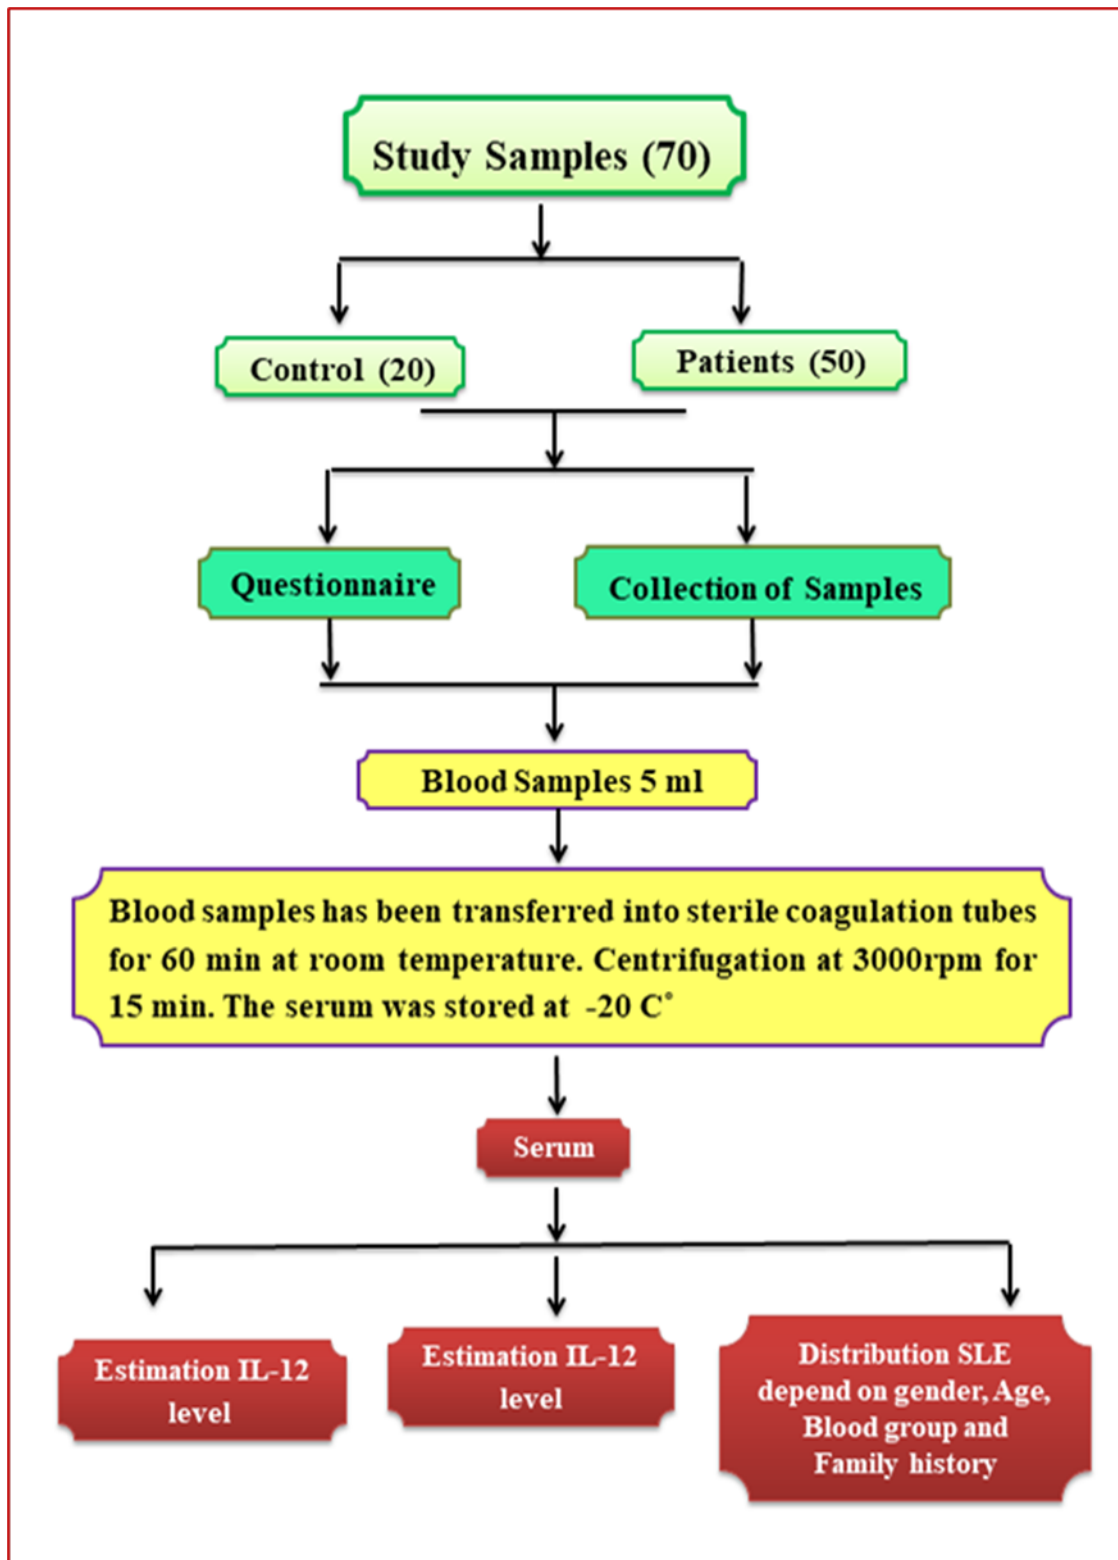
Study Samples (70)

Control (20)

Patients (50)

Questionnaire

Collection of Samples

Blood Samples 5 ml

Blood samples has been transferred into sterile coagulation tubes for 60 min at room temperature. Centrifugation at 3000rpm for 15 min. The serum was stored at -20 C°

Serum

Estimation IL-12 level

Estimation IL-12 level

Distribution SLE depend on gender, Age, Blood group and Family history